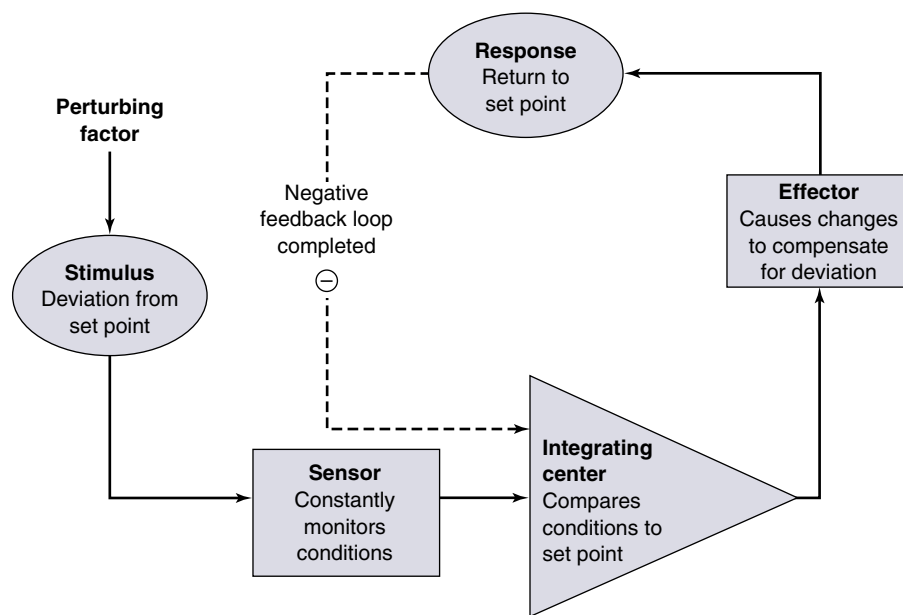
Response
Return to set point

Perturbing factor

Negative feedback loop completed

$\ominus$

Effector
Causes changes to compensate for deviation

Stimulus
Deviation from set point

Sensor
Constantly monitors conditions

Integrating center
Compares conditions to set point